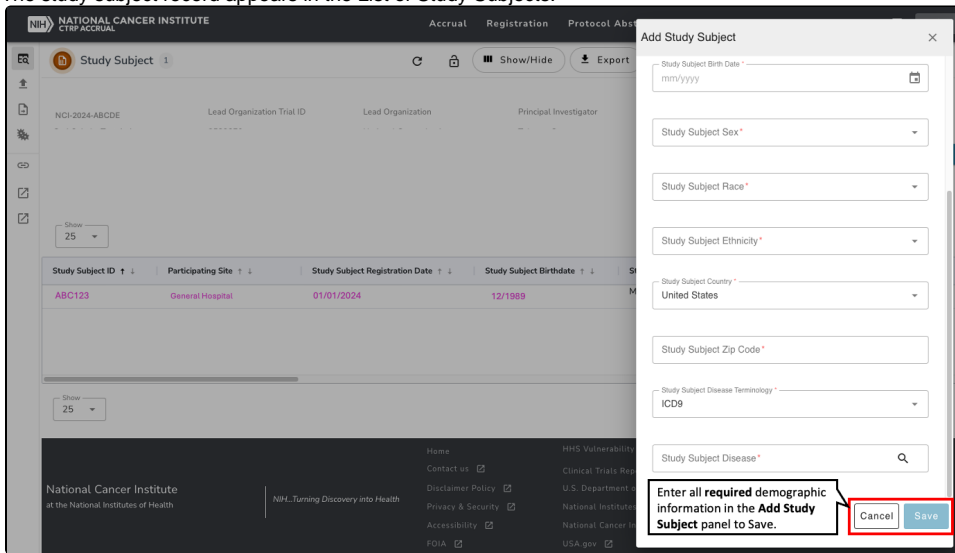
The study subject record appears in the List of Study Subjects.

NIH NATIONAL CANCER INSTITUTE CTRP ACCRUAL

Accrual Registration Protocol Abst

Study Subject 1

Show/Hide Export

NCI-2024-ABCDE Lead Organization Trial ID Lead Organization Principal Investigator

Show
25

| Study Subject ID ↑ ↓ | Participating Site ↑ ↓ | Study Subject Registration Date ↑ ↓ | Study Subject Birthdate ↑ ↓ | St |
|---|---|---|---|---|
| ABC123 | General Hospital | 01/01/2024 | 12/1989 | M |

Show
25

National Cancer Institute
at the National Institutes of Health

NIH...Turning Discovery into Health

Home
Contact us
Disclaimer Policy
Privacy & Security
Accessibility
FOIA

HHS Vulnerability
Clinical Trials Rep
U.S. Department o
National Institutes
National Cancer In
USA.gov

Add Study Subject ×

Study Subject Birth Date *
mm/yyyy

Study Subject Sex*

Study Subject Race*

Study Subject Ethnicity*

Study Subject Country *
United States

Study Subject Zip Code*

Study Subject Disease Terminology *
ICD9

Study Subject Disease*

Enter all **required** demographic information in the **Add Study Subject** panel to Save.

Cancel Save